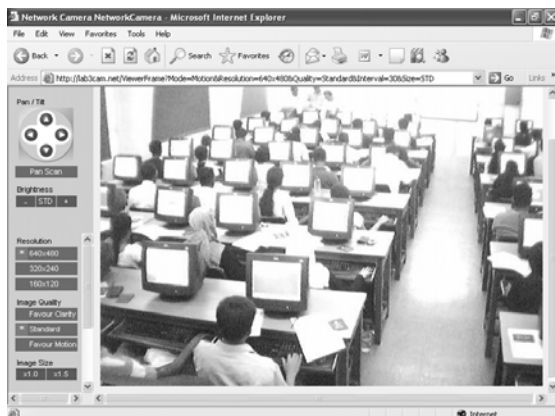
Network Camera NetworkCamera - Microsoft Internet Explorer

File Edit View Favorites Tools Help

Back Search Favorites

Address http://lab3cam.net/ViewerFrame?Mode=Motion&Resolution=640x480&Quality=Standard&Interval=30&Size=STD

Go Links

Pan / Tilt

Pan Scan

Brightness

- STD +

Resolution

640x480

320x240

160x120

Image Quality

Favour Clarity

Standard

Favour Motion

Image Size

x1.0 x1.5

Internet